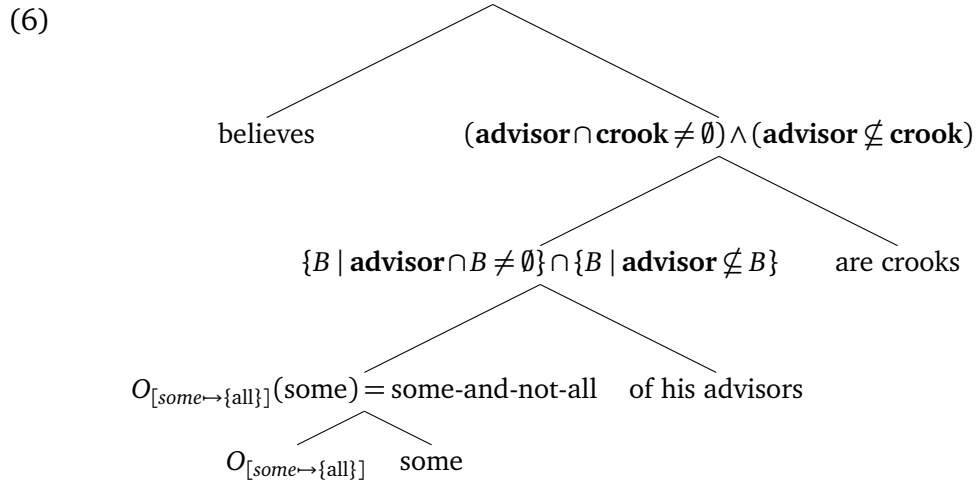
(6)

believes

$(\mathbf{advisor} \cap \mathbf{crook} \neq \emptyset) \wedge (\mathbf{advisor} \not\subseteq \mathbf{crook})$

$\{B \mid \mathbf{advisor} \cap B \neq \emptyset\} \cap \{B \mid \mathbf{advisor} \not\subseteq B\}$

are crooks

$O_{[some \mapsto \{\text{all}\}]}(\text{some}) = \text{some-and-not-all}$

of his advisors

$O_{[some \mapsto \{\text{all}\}]}$

some